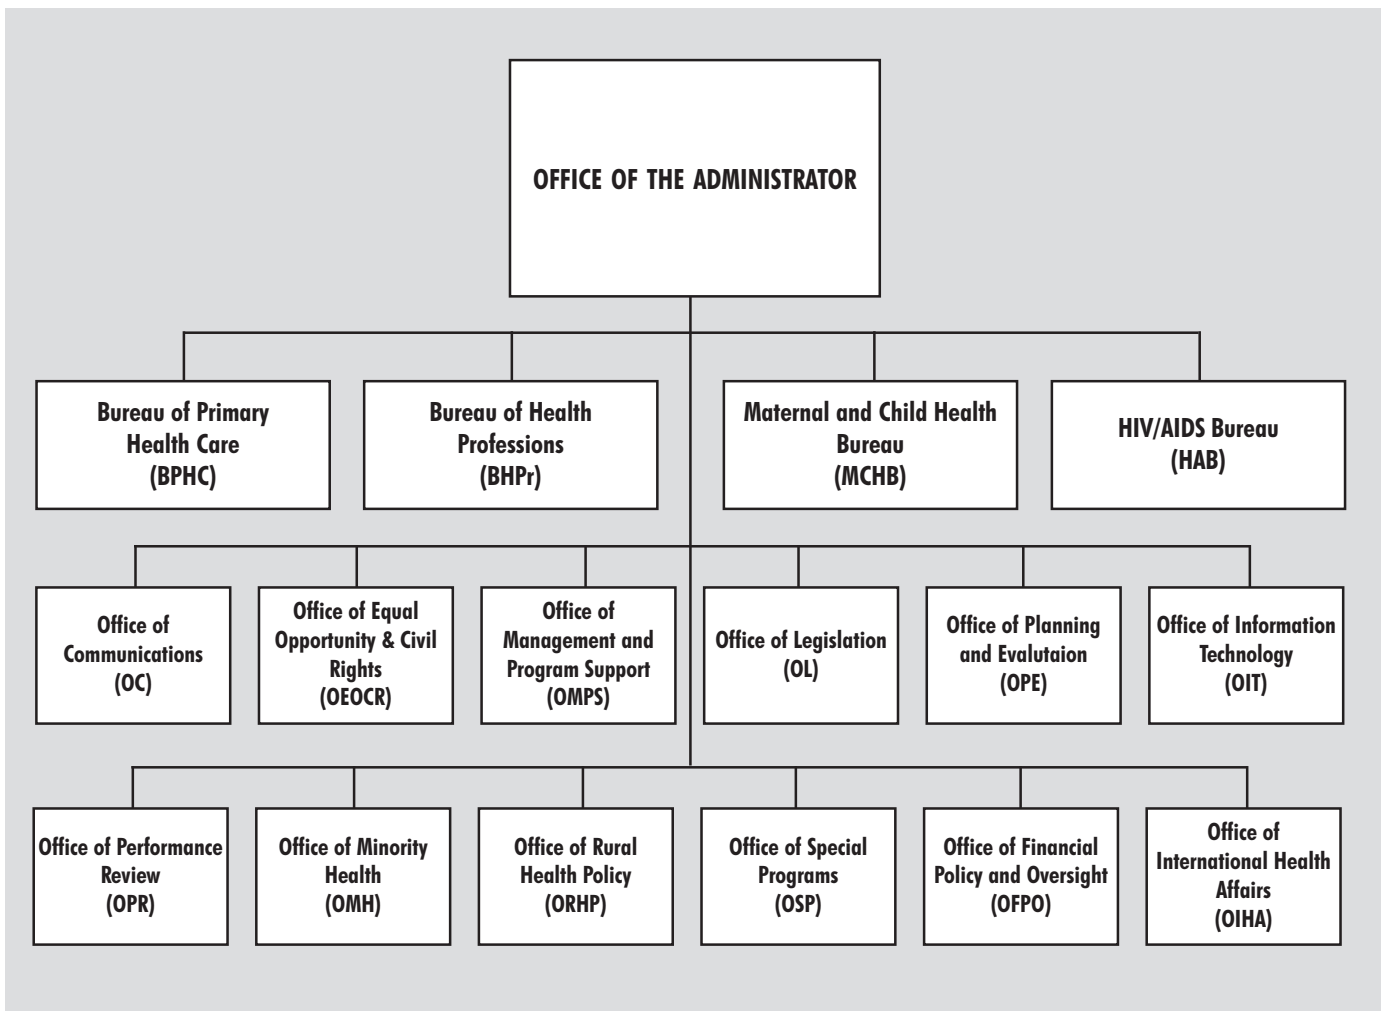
OFFICE OF THE ADMINISTRATOR

Bureau of Primary Health Care (BPHC)

Bureau of Health Professions (BHPr)

Maternal and Child Health Bureau (MCHB)

HIV/AIDS Bureau (HAB)

Office of Communications (OC)

Office of Equal Opportunity & Civil Rights (OEOCR)

Office of Management and Program Support (OMPS)

Office of Legislation (OL)

Office of Planning and Evalutaion (OPE)

Office of Information Technology (OIT)

Office of Performance Review (OPR)

Office of Minority Health (OMH)

Office of Rural Health Policy (ORHP)

Office of Special Programs (OSP)

Office of Financial Policy and Oversight (OFPO)

Office of International Health Affairs (OIHA)